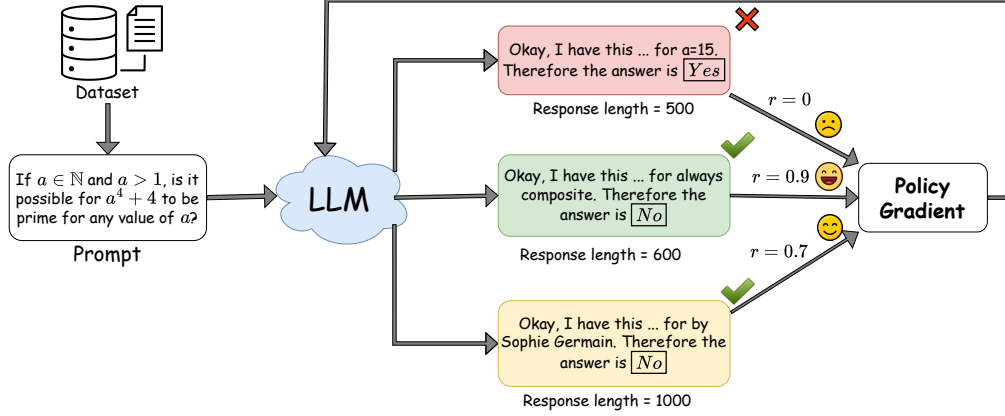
Dataset

If $a \in \mathbb{N}$ and $a > 1$, is it possible for $a^4 + 4$ to be prime for any value of $a$?

Prompt

LLM

Okay, I have this ... for a=15. Therefore the answer is $\boxed{Yes}$

Response length = 500

Okay, I have this ... for always composite. Therefore the answer is $\boxed{No}$

Response length = 600

Okay, I have this ... for by Sophie Germain. Therefore the answer is $\boxed{No}$

Response length = 1000

$r = 0$

$r = 0.9$

$r = 0.7$

Policy Gradient